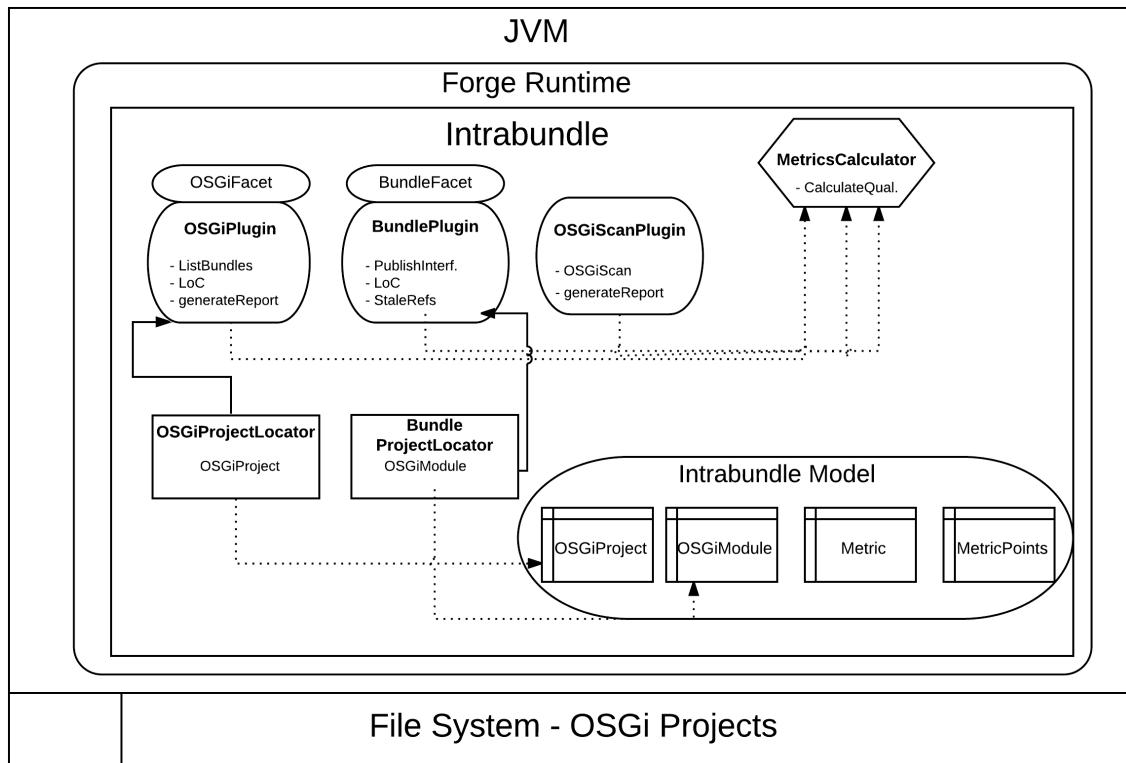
JVM

Forge Runtime

Intrabundle

OSGiFacet

OSGiPlugin

- ListBundles
- LoC
- generateReport

BundleFacet

BundlePlugin

- PublishInterf.
- LoC
- StaleRefs

OSGiScanPlugin

- OSGiScan
- generateReport

MetricsCalculator

- CalculateQual.

OSGiProjectLocator

OSGiProject

Bundle ProjectLocator

OSGiModule

Intrabundle Model

OSGiProject

OSGiModule

Metric

MetricPoints

File System - OSGi Projects